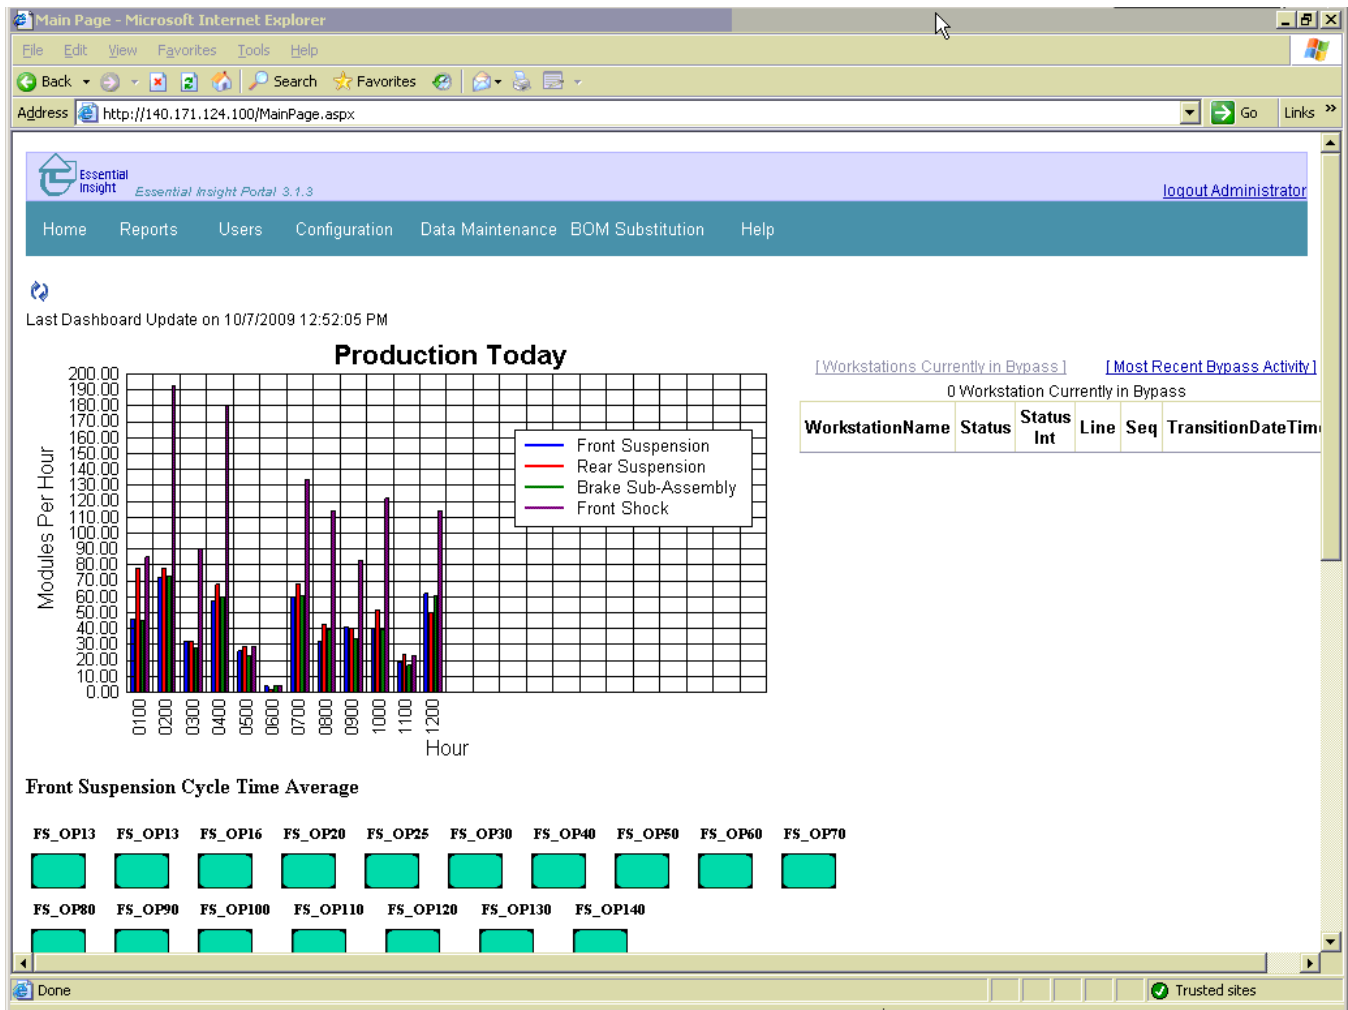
Main Page - Microsoft Internet Explorer

File Edit View Favorites Tools Help

Back Search Favorites

Address http://140.171.124.100/MainPage.aspx Go Links

Essential Insight Essential Insight Portal 3.1.3 logout Administrator

Home Reports Users Configuration Data Maintenance BOM Substitution Help

Last Dashboard Update on 10/7/2009 12:52:05 PM

Production Today

200.00
190.00
180.00
170.00
160.00
150.00
140.00
130.00
120.00
110.00
100.00
90.00
80.00
70.00
60.00
50.00
40.00
30.00
20.00
10.00
0.00

Modules Per Hour

Front Suspension
Rear Suspension
Brake Sub-Assembly
Front Shock

0100 0200 0300 0400 0500 0600 0700 0800 0900 1000 1100 1200

Hour

[Workstations Currently in Bypass] [Most Recent Bypass Activity]

0 Workstation Currently in Bypass

| WorkstationName | Status | Status Int | Line | Seq | TransitionDateTim |
|---|---|---|---|---|---|

Front Suspension Cycle Time Average

FS_OP13 FS_OP13 FS_OP16 FS_OP20 FS_OP25 FS_OP30 FS_OP40 FS_OP50 FS_OP60 FS_OP70

FS_OP80 FS_OP90 FS_OP100 FS_OP110 FS_OP120 FS_OP130 FS_OP140

Done Trusted sites